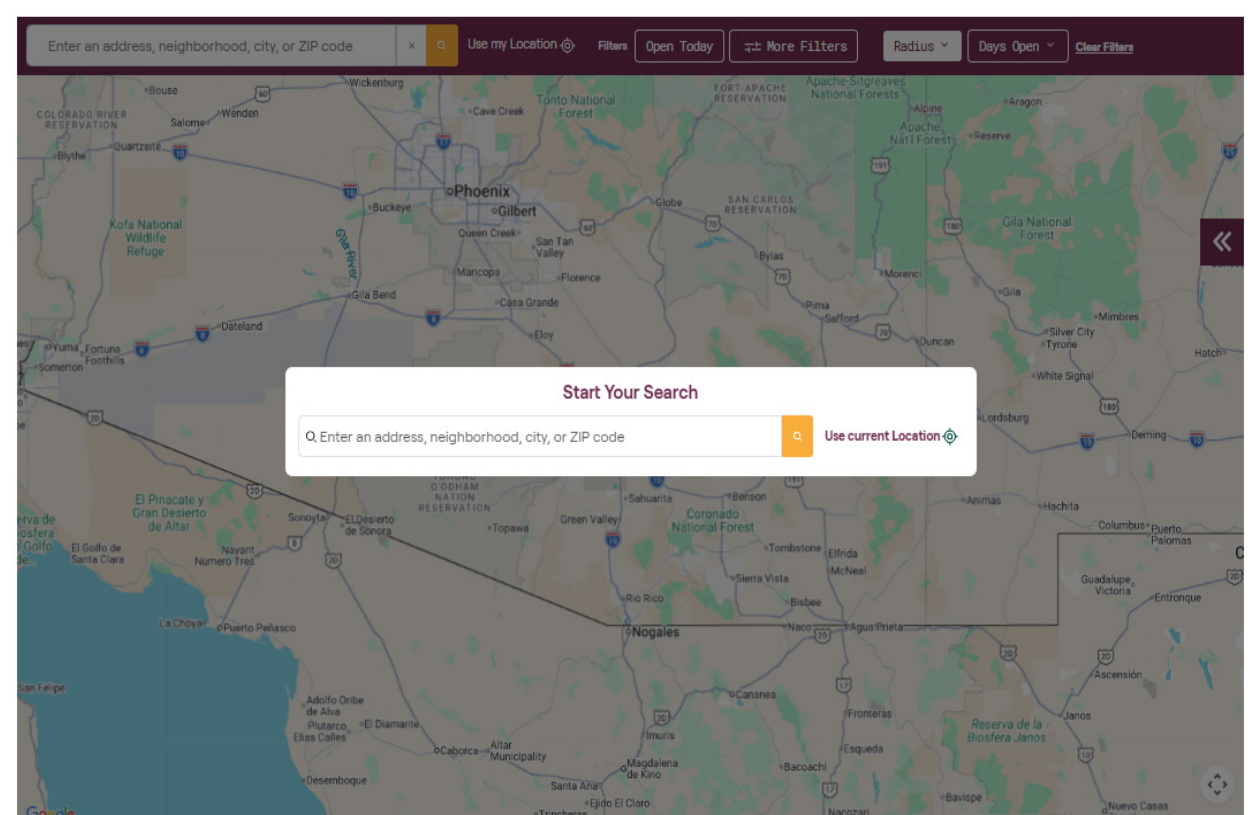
Enter an address, neighborhood, city, or ZIP code × Use my Location Filters Open Today More Filters Radius Days Open Clear Filters

Start Your Search

Enter an address, neighborhood, city, or ZIP code

Use current Location

Bouse Wickenburg COLORADO RIVER RESERVATION Wenden Salome Quartzsite Blythe Cave Creek Tonto National Forest FORT APACHE RESERVATION Apache-Sitgreaves National Forests Alpine Aragon Apache Nat'l Forest Reserve Phoenix Buckeye Gilbert Queen Creek San Tan Valley Globe SAN CARLOS RESERVATION Kofa National Wildlife Refuge Gila River Maricopa Florence Bylas Morenci Gila National Forest Gila Bend Casa Grande Pima Safford Gila Dateland Eloy Duncan Silver City Tyrone Mimbres Yuma Fortuna Foothills Somerton Hatch White Signal Lordsburg Deming TOHONO O'ODHAM NATION RESERVATION Sahuarita Benson Animas Hachita El Pinacate y Gran Desierto de Altar Sonoyta El Desierto de Sonora Topawa Green Valley Coronado National Forest Columbus Puerto Palomas El Golfo de Santa Clara Nayarit Numero Tres Tombstone Elfrida McNeal Sierra Vista Guadalupe Victoria Entronque Bisbee Rio Rico La Choya Puerto Peñasco Nogales Naco Agua Prieta Ascensión San Felipe Cananea Adolfo Oribe de Alva Plutarco Elías Calles El Diamante Imuris Fronteras Janos Reserva de la Biosfera Janos Caborca Altar Municipality Esqueda Desemboque Magdalena de Kino Bacoachi Santa Ana Ejido El Claro Bavispe Nuevo Casas Google